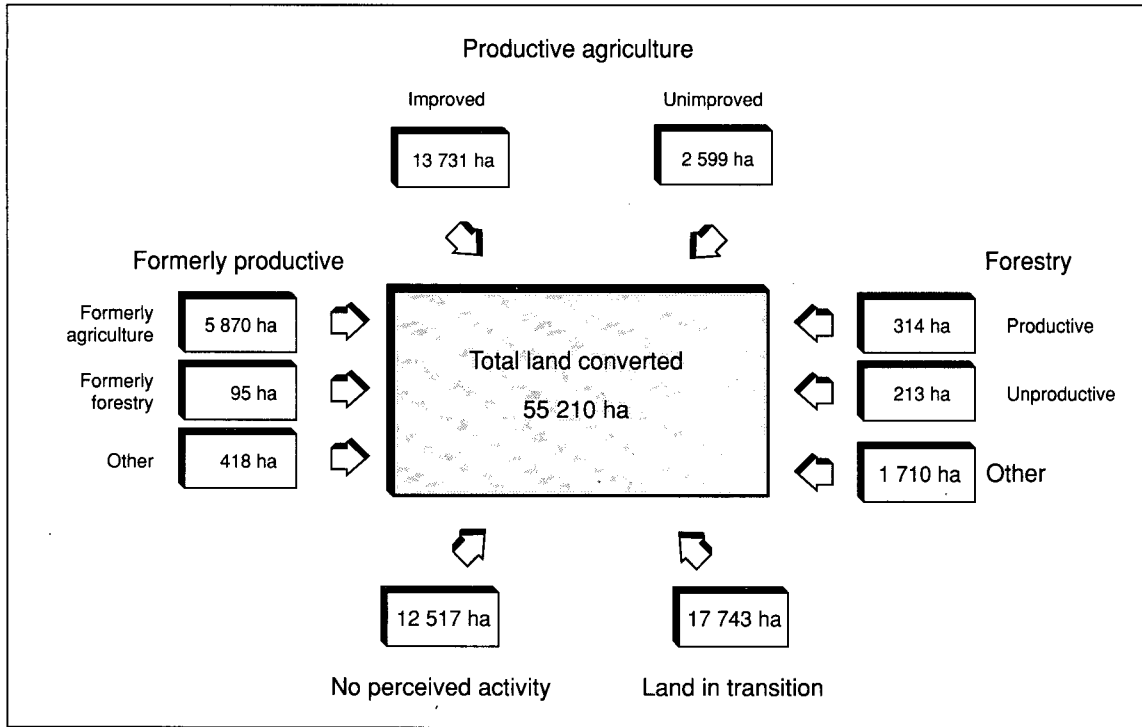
Productive agriculture

Improved

13 731 ha

Unimproved

2 599 ha

Formerly productive

Formerly agriculture

5 870 ha

Formerly forestry

95 ha

Other

418 ha

Total land converted

55 210 ha

Forestry

314 ha

Productive

213 ha

Unproductive

1 710 ha

Other

12 517 ha

No perceived activity

17 743 ha

Land in transition